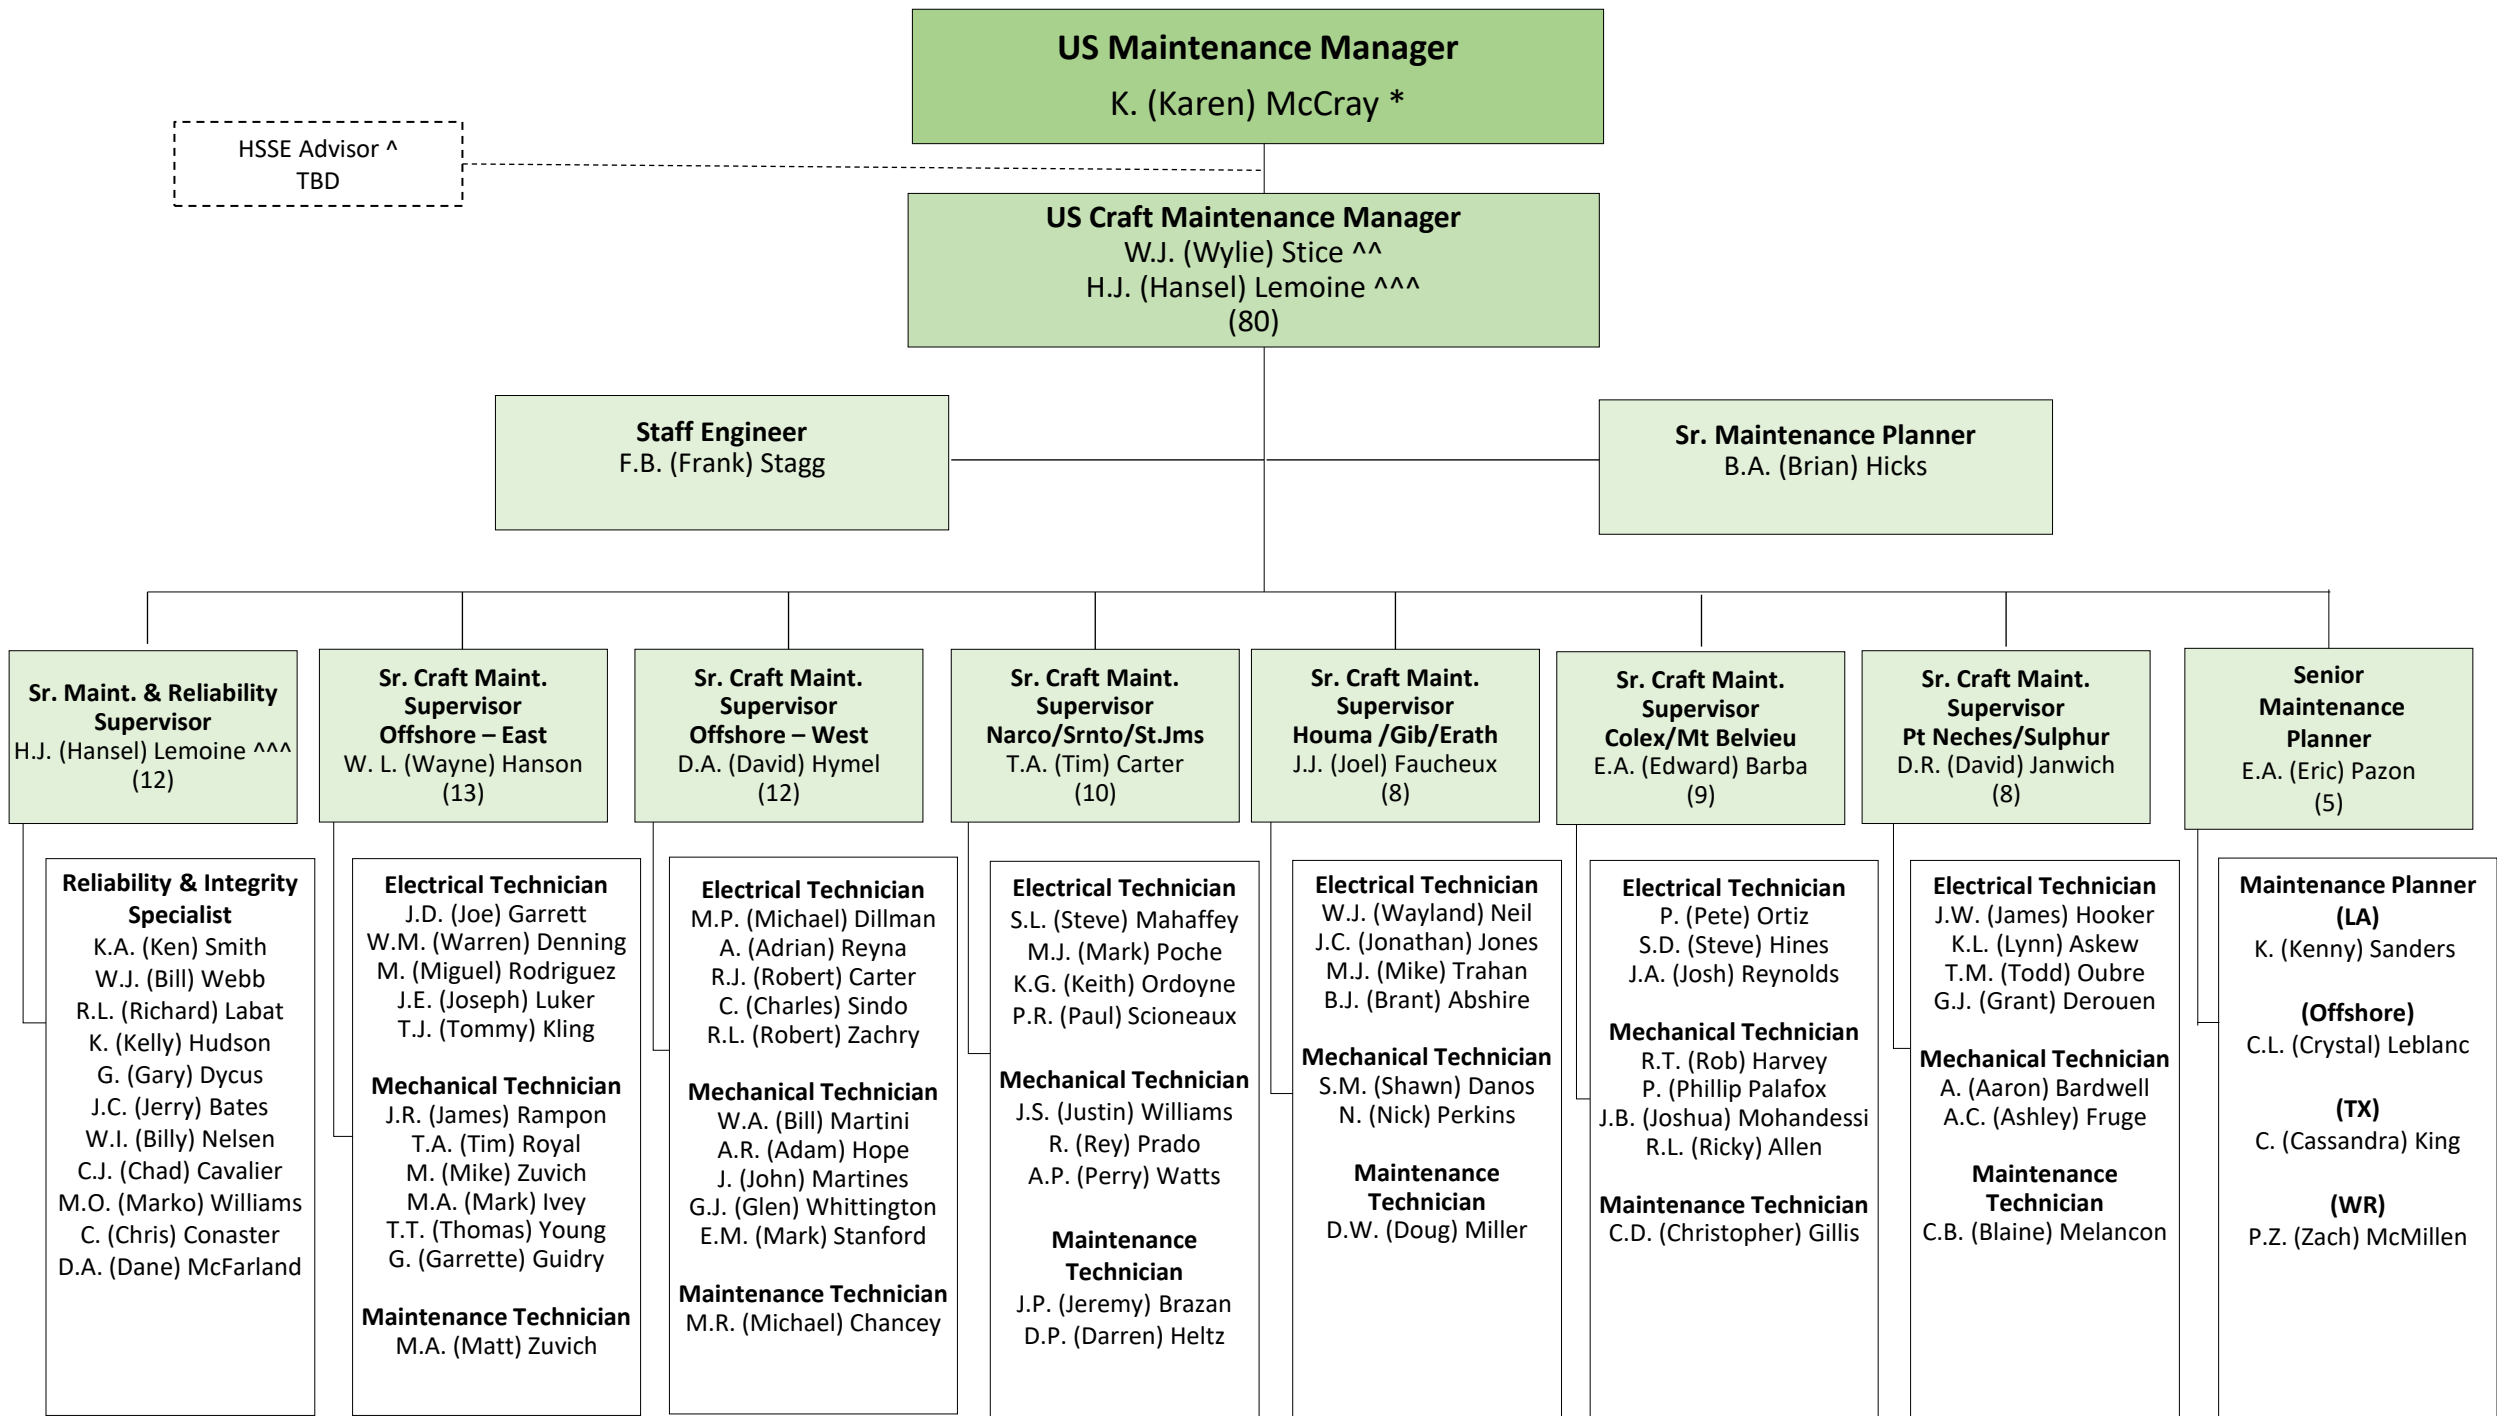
**US Maintenance Manager**
K. (Karen) McCray *

HSSE Advisor ^
TBD

**US Craft Maintenance Manager**
W.J. (Wylie) Stice ^^
H.J. (Hansel) Lemoine ^^^
(80)

**Staff Engineer**
F.B. (Frank) Stagg

**Sr. Maintenance Planner**
B.A. (Brian) Hicks

**Sr. Maint. & Reliability Supervisor**
H.J. (Hansel) Lemoine ^^^
(12)

**Sr. Craft Maint. Supervisor Offshore – East**
W. L. (Wayne) Hanson
(13)

**Sr. Craft Maint. Supervisor Offshore – West**
D.A. (David) Hymel
(12)

**Sr. Craft Maint. Supervisor Narco/Srnto/St.Jms**
T.A. (Tim) Carter
(10)

**Sr. Craft Maint. Supervisor Houma /Gib/Erath**
J.J. (Joel) Faucheux
(8)

**Sr. Craft Maint. Supervisor Colex/Mt Belvieu**
E.A. (Edward) Barba
(9)

**Sr. Craft Maint. Supervisor Pt Neches/Sulphur**
D.R. (David) Janwich
(8)

**Senior Maintenance Planner**
E.A. (Eric) Pazon
(5)

**Reliability & Integrity Specialist**
K.A. (Ken) Smith
W.J. (Bill) Webb
R.L. (Richard) Labat
K. (Kelly) Hudson
G. (Gary) Dycus
J.C. (Jerry) Bates
W.I. (Billy) Nelsen
C.J. (Chad) Cavalier
M.O. (Marko) Williams
C. (Chris) Conaster
D.A. (Dane) McFarland

**Electrical Technician**
J.D. (Joe) Garrett
W.M. (Warren) Denning
M. (Miguel) Rodriguez
J.E. (Joseph) Luker
T.J. (Tommy) Kling

**Mechanical Technician**
J.R. (James) Rampon
T.A. (Tim) Royal
M. (Mike) Zuvich
M.A. (Mark) Ivey
T.T. (Thomas) Young
G. (Garrette) Guidry

**Maintenance Technician**
M.A. (Matt) Zuvich

**Electrical Technician**
M.P. (Michael) Dillman
A. (Adrian) Reyna
R.J. (Robert) Carter
C. (Charles) Sindo
R.L. (Robert) Zachry

**Mechanical Technician**
W.A. (Bill) Martini
A.R. (Adam) Hope
J. (John) Martines
G.J. (Glen) Whittington
E.M. (Mark) Stanford

**Maintenance Technician**
M.R. (Michael) Chancey

**Electrical Technician**
S.L. (Steve) Mahaffey
M.J. (Mark) Poche
K.G. (Keith) Ordoyne
P.R. (Paul) Scioneaux

**Mechanical Technician**
J.S. (Justin) Williams
R. (Rey) Prado
A.P. (Perry) Watts

**Maintenance Technician**
J.P. (Jeremy) Brazan
D.P. (Darren) Heltz

**Electrical Technician**
W.J. (Wayland) Neil
J.C. (Jonathan) Jones
M.J. (Mike) Trahan
B.J. (Brant) Abshire

**Mechanical Technician**
S.M. (Shawn) Danos
N. (Nick) Perkins

**Maintenance Technician**
D.W. (Doug) Miller

**Electrical Technician**
P. (Pete) Ortiz
S.D. (Steve) Hines
J.A. (Josh) Reynolds

**Mechanical Technician**
R.T. (Rob) Harvey
P. (Phillip Palafox
J.B. (Joshua) Mohandessi
R.L. (Ricky) Allen

**Maintenance Technician**
C.D. (Christopher) Gillis

**Electrical Technician**
J.W. (James) Hooker
K.L. (Lynn) Askew
T.M. (Todd) Oubre
G.J. (Grant) Derouen

**Mechanical Technician**
A. (Aaron) Bardwell
A.C. (Ashley) Fruge

**Maintenance Technician**
C.B. (Blaine) Melancon

**Maintenance Planner (LA)**
K. (Kenny) Sanders

**(Offshore)**
C.L. (Crystal) Leblanc

**(TX)**
C. (Cassandra) King

**(WR)**
P.Z. (Zach) McMillen